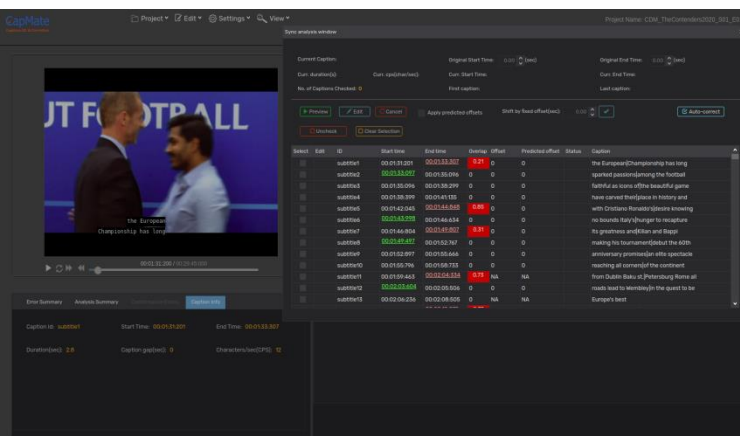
CapMate

Project ▾ Edit ▾ Settings ▾ View ▾

Project Name: CDM_TheContenders2020_S01_E0

Sync analysis window

Current Caption:
Original Start Time: 0.00 (sec)
Original End Time: 0.00 (sec)
Curr. duration(s):
Curr. cps(char/sec):
Curr. Start Time:
Curr. End Time:
No. of Captions Checked: 0
First caption:
Last caption:

Preview
Edit
Cancel
Apply predicted offsets
Shift by fixed offset(sec): 0.00
Auto-correct
Uncheck
Clear Selection

| Select | Edit | ID | Start time | End time | Overlap | Offset | Predicted offset | Status | Caption |
|---|---|---|---|---|---|---|---|---|---|
| | | subtitle1 | 00:01:31:201 | 00:01:33:307 | 0.21 | 0 | 0 | | the European\|Championship has long |
| | | subtitle2 | 00:01:33:097 | 00:01:35:096 | 0 | 0 | 0 | | sparked passions\|among the football |
| | | subtitle3 | 00:01:35:096 | 00:01:38:299 | 0 | 0 | 0 | | faithful as icons of\|the beautiful game |
| | | subtitle4 | 00:01:38:399 | 00:01:41:135 | 0 | 0 | 0 | | have carved their\|place in history and |
| | | subtitle5 | 00:01:42:045 | 00:01:44:845 | 0.85 | 0 | 0 | | with Cristiano Ronaldo's\|desire knowing |
| | | subtitle6 | 00:01:43:998 | 00:01:46:634 | 0 | 0 | 0 | | no bounds Italy's\|hunger to recapture |
| | | subtitle7 | 00:01:46:804 | 00:01:49:807 | 0.31 | 0 | 0 | | its greatness and\|Kilian and Bappi |
| | | subtitle8 | 00:01:49:497 | 00:01:52:767 | 0 | 0 | 0 | | making his tournament\|debut the 60th |
| | | subtitle9 | 00:01:52:897 | 00:01:55:666 | 0 | 0 | 0 | | anniversary promises\|an elite spectacle |
| | | subtitle10 | 00:01:55:796 | 00:01:58:733 | 0 | 0 | 0 | | reaching all corners\|of the continent |
| | | subtitle11 | 00:01:59:463 | 00:02:04:334 | 0.73 | NA | NA | | from Dublin Baku st.\|Petersburg Rome all |
| | | subtitle12 | 00:02:03:604 | 00:02:05:506 | 0 | 0 | 0 | | roads lead to Wembley\|in the quest to be |
| | | subtitle13 | 00:02:06:236 | 00:02:08:605 | 0 | NA | NA | | Europe's best |

JT FOOTBALL
the European
Championship has long

00:01:32.200 / 00:29:45.000

Error Summary
Analysis Summary
Caption Info

Caption Id: subtitle1
Start Time: 00:01:31:201
End Time: 00:01:33:307
Duration(sec): 2.0
Caption gap(sec): 0
Characters/sec(CPS): 12